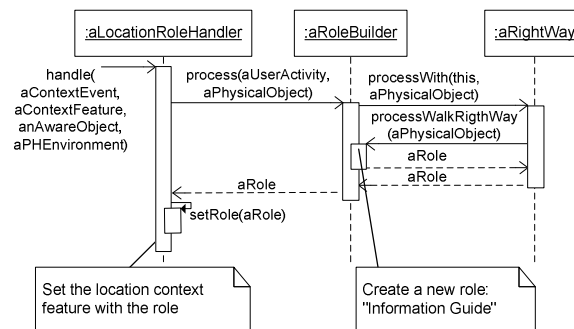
:aLocationRoleHandler

:aRoleBuilder

:aRightWay

handle( aContextEvent, aContextFeature, anAwareObject, aPHEnvironment)

process(aUserActivity, aPhysicalObject)

processWith(this, aPhysicalObject)

processWalkRigthWay (aPhysicalObject)

aRole

aRole

aRole

setRole(aRole)

Set the location context feature with the role

Create a new role: "Information Guide"